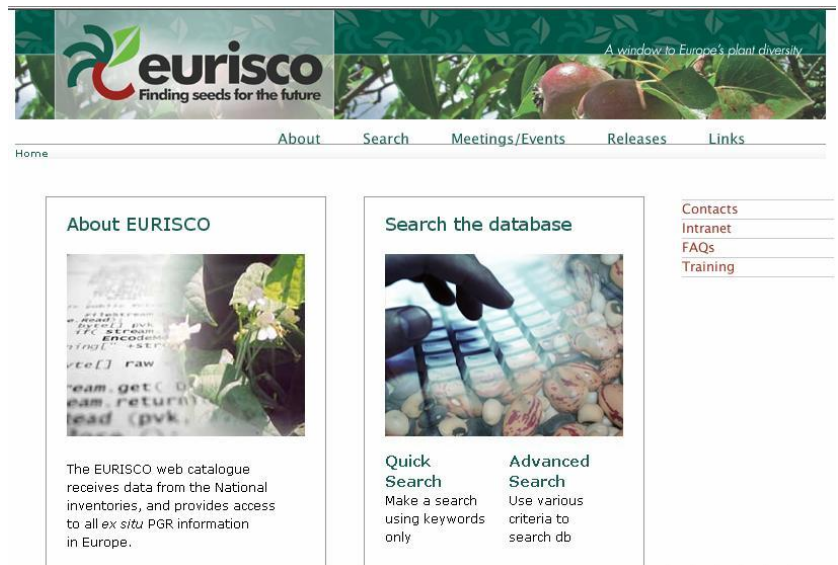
eurisco
Finding seeds for the future

A window to Europe's plant diversity

About Search Meetings/Events Releases Links

Home

About EURISCO

byte[] pvk
Stream
Encode
te[] raw
eam.get(
eam.return
ead (pvk,

The EURISCO web catalogue receives data from the National inventories, and provides access to all *ex situ* PGR information in Europe.

Search the database

Quick Search
Make a search using keywords only

Advanced Search
Use various criteria to search db

Contacts
Intranet
FAQs
Training